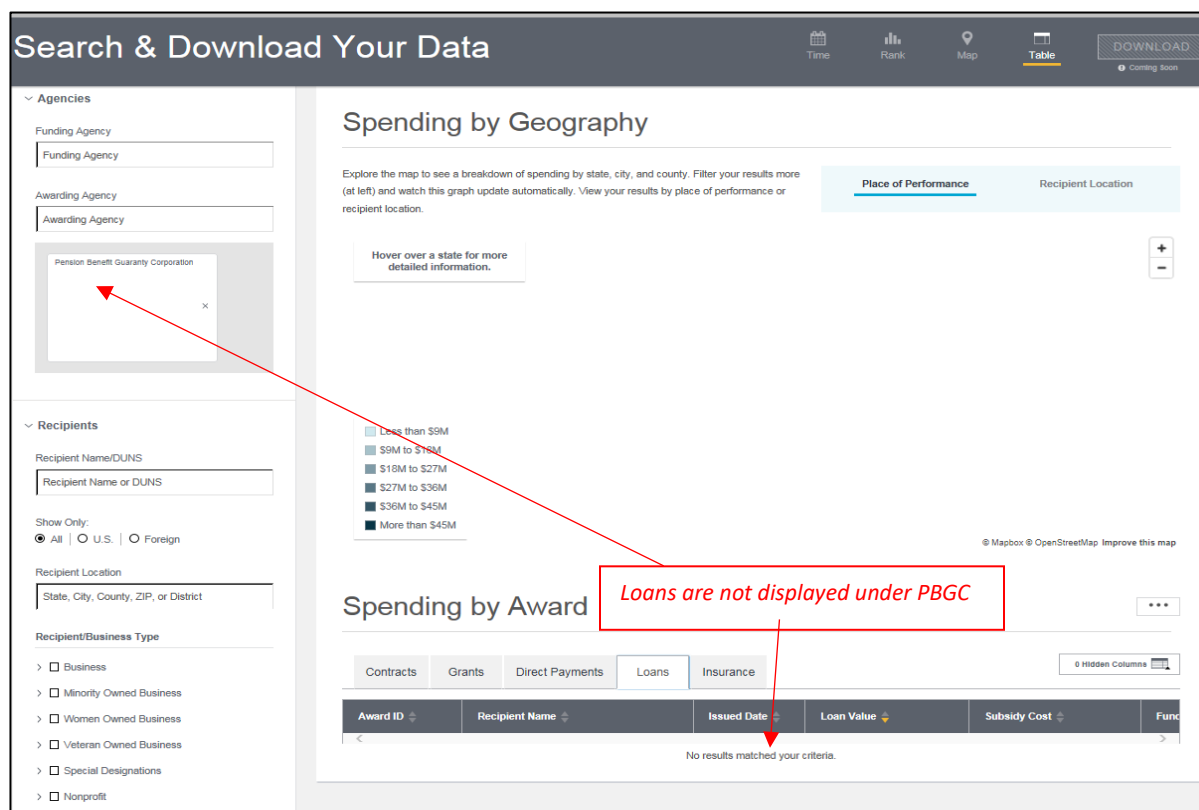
Search & Download Your Data

Time Rank Map Table DOWNLOAD Coming Soon

Agencies

Funding Agency
Funding Agency

Awarding Agency
Awarding Agency

Pension Benefit Guaranty Corporation ×

Recipients

Recipient Name/DUNS
Recipient Name or DUNS

Show Only:
All | U.S. | Foreign

Recipient Location
State, City, County, ZIP, or District

Recipient/Business Type

Business
Minority Owned Business
Women Owned Business
Veteran Owned Business
Special Designations
Nonprofit

Spending by Geography

Explore the map to see a breakdown of spending by state, city, and county. Filter your results more (at left) and watch this graph update automatically. View your results by place of performance or recipient location.

Place of Performance Recipient Location

Hover over a state for more detailed information.

+
−

Less than $9M
$9M to $18M
$18M to $27M
$27M to $36M
$36M to $45M
More than $45M

© Mapbox © OpenStreetMap Improve this map

Loans are not displayed under PBGC

Spending by Award

Contracts Grants Direct Payments Loans Insurance

0 Hidden Columns

| Award ID | Recipient Name | Issued Date | Loan Value | Subsidy Cost | Func |
|---|---|---|---|---|---|

No results matched your criteria.